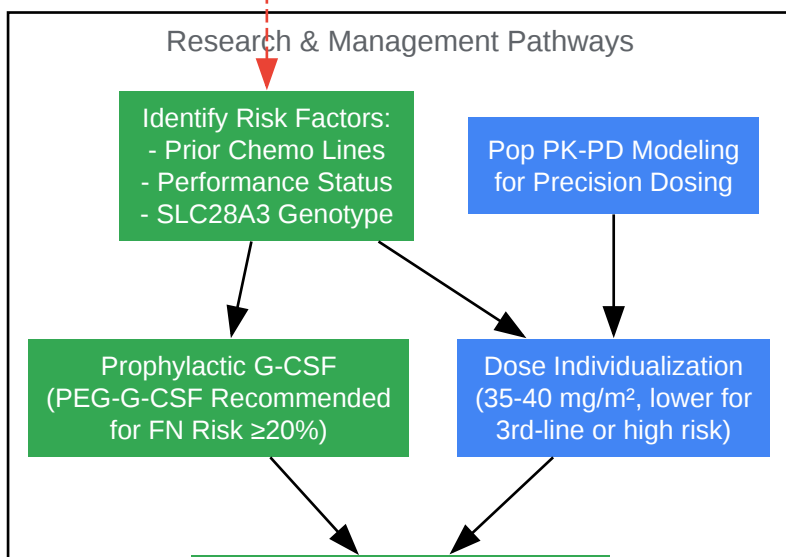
Research & Management Pathways

Identify Risk Factors:
- Prior Chemo Lines
- Performance Status
- SLC28A3 Genotype

Pop PK-PD Modeling for Precision Dosing

Prophylactic G-CSF (PEG-G-CSF Recommended for FN Risk ≥20%)

Dose Individualization ($35-40\ mg/m^2$, lower for 3rd-line or high risk)